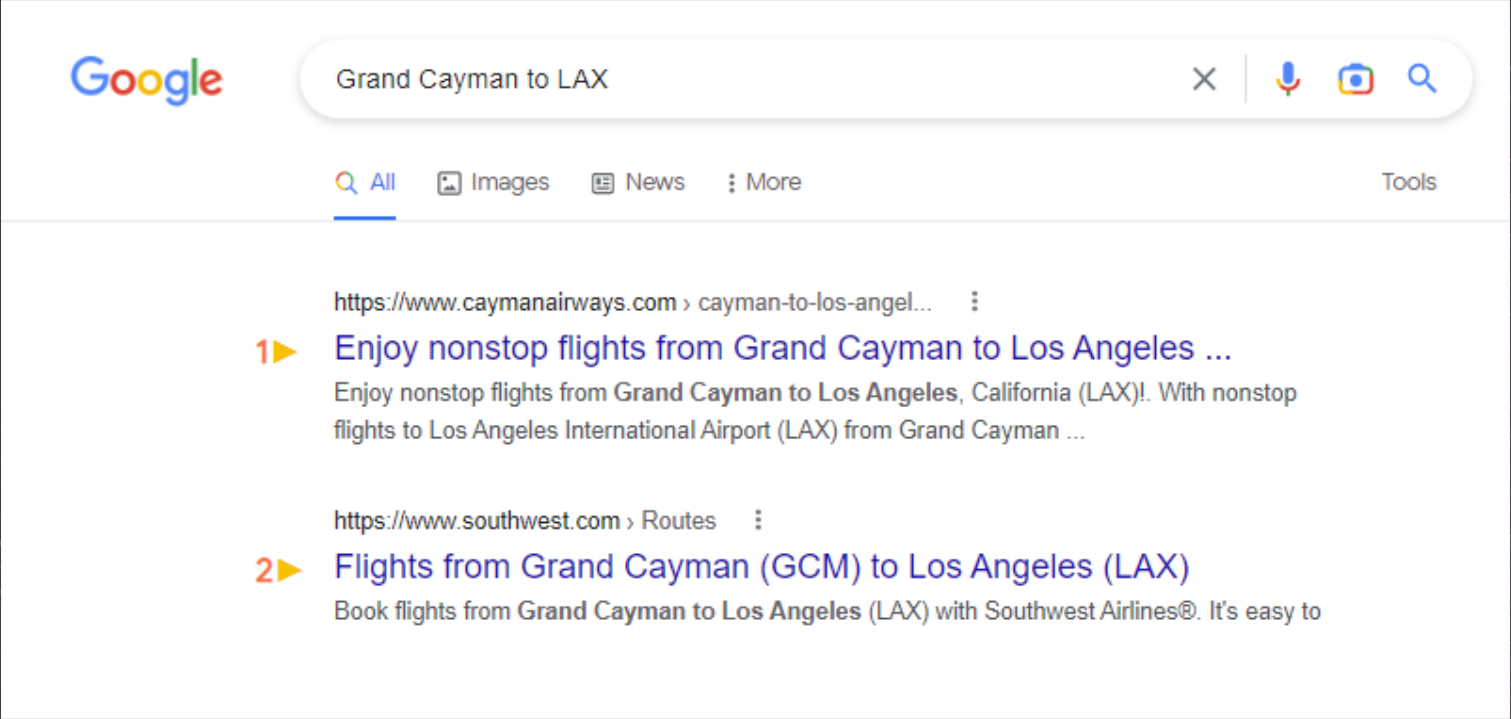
Google

Grand Cayman to LAX

All Images News More Tools

https://www.caymanairways.com › cayman-to-los-angel...

1 Enjoy nonstop flights from Grand Cayman to Los Angeles ...

Enjoy nonstop flights from **Grand Cayman to Los Angeles**, California (LAX)!. With nonstop flights to Los Angeles International Airport (LAX) from Grand Cayman ...

https://www.southwest.com › Routes

2 Flights from Grand Cayman (GCM) to Los Angeles (LAX)

Book flights from **Grand Cayman to Los Angeles** (LAX) with Southwest Airlines®. It's easy to